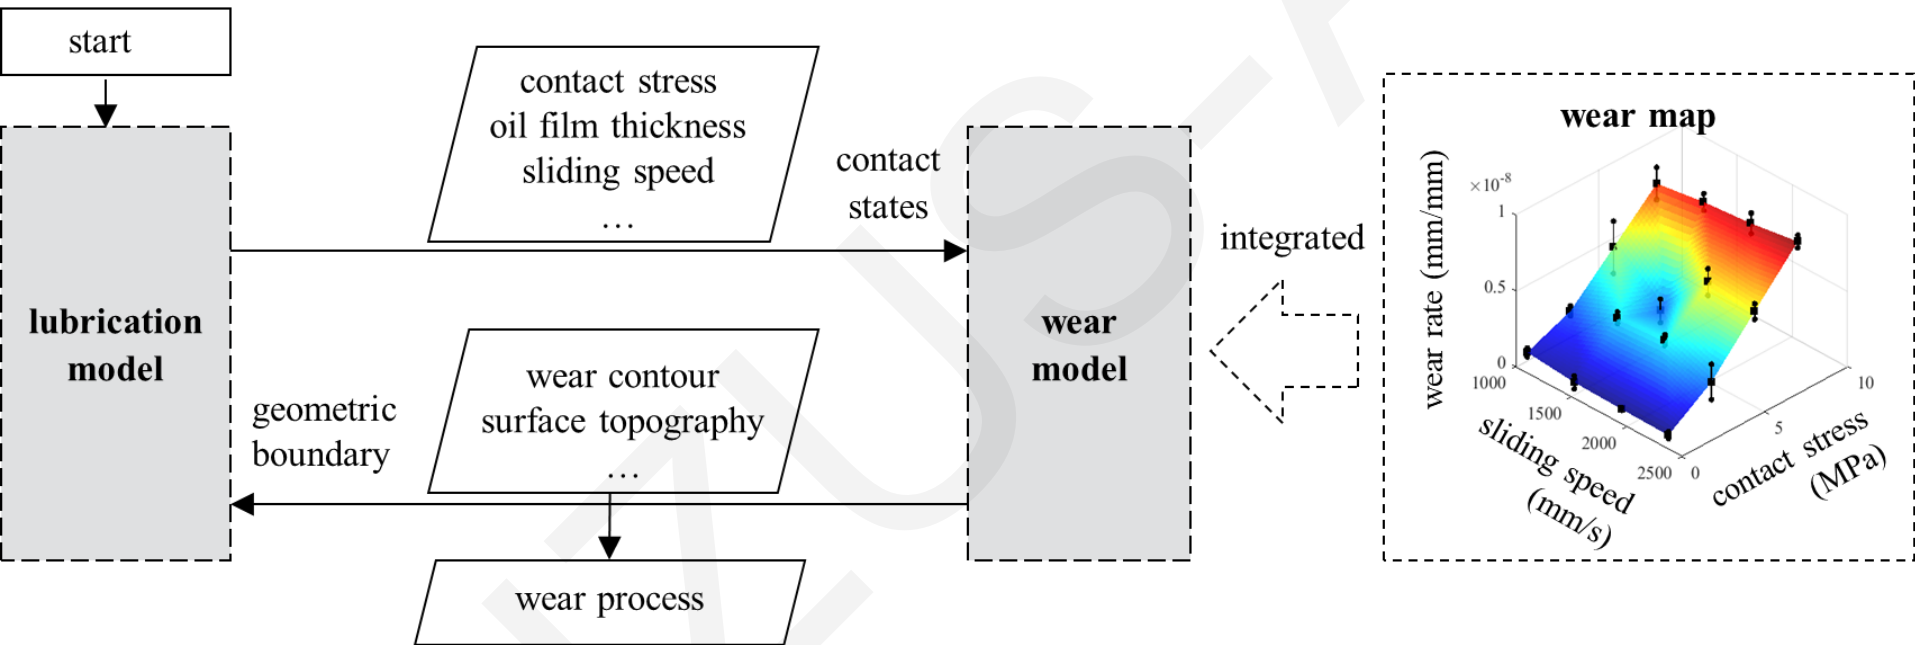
start

contact stress
oil film thickness
sliding speed
...

contact states

lubrication model

wear model

integrated

wear map

$\times 10^{-8}$

1

0.5

0

wear rate (mm/mm)

1000

1500

2000

2500

sliding speed (mm/s)

0

5

10

contact stress (MPa)

geometric boundary

wear contour
surface topography
...

wear process